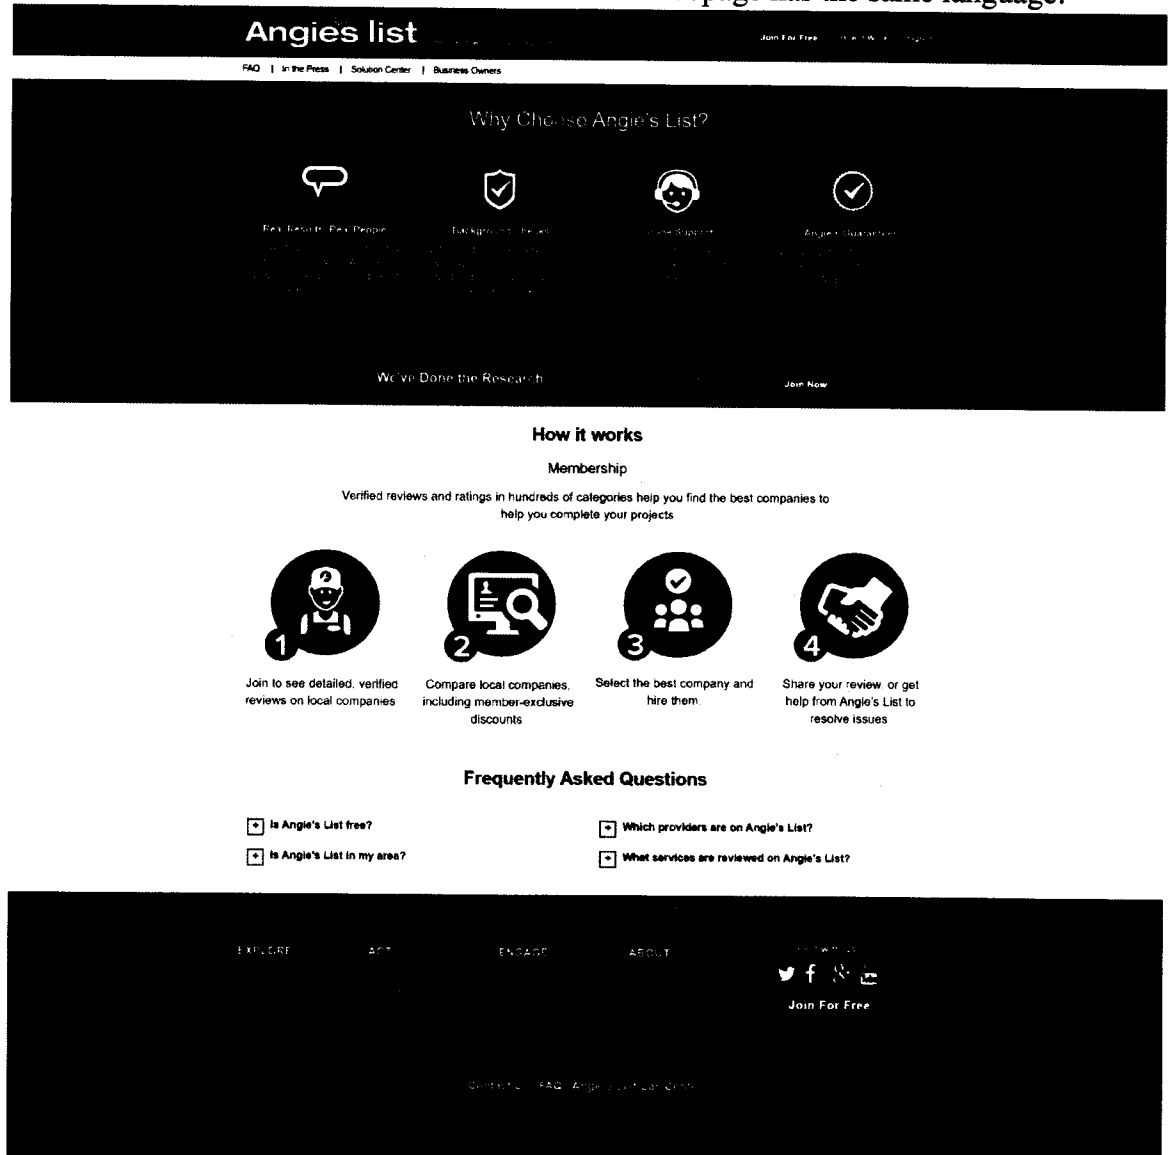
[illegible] page has the same language.

Angies list

Join For Free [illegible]

FAQ | In the Press | Solution Center | Business Owners

Why Choose Angie's List?

Real Results. Real People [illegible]

Background Checks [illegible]

Live Support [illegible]

Angie's Guarantee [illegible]

We've Done the Research

Join Now

How it works

Membership

Verified reviews and ratings in hundreds of categories help you find the best companies to help you complete your projects

1
Join to see detailed, verified reviews on local companies

2
Compare local companies, including member-exclusive discounts

3
Select the best company and hire them.

4
Share your review or get help from Angie's List to resolve issues

Frequently Asked Questions

+ Is Angie's List free?

+ Is Angie's List in my area?

+ Which providers are on Angie's List?

+ What services are reviewed on Angie's List?

EXPLORE

ACT

ENGAGE

ABOUT

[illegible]

Join For Free

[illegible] FAQ Angie's List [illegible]